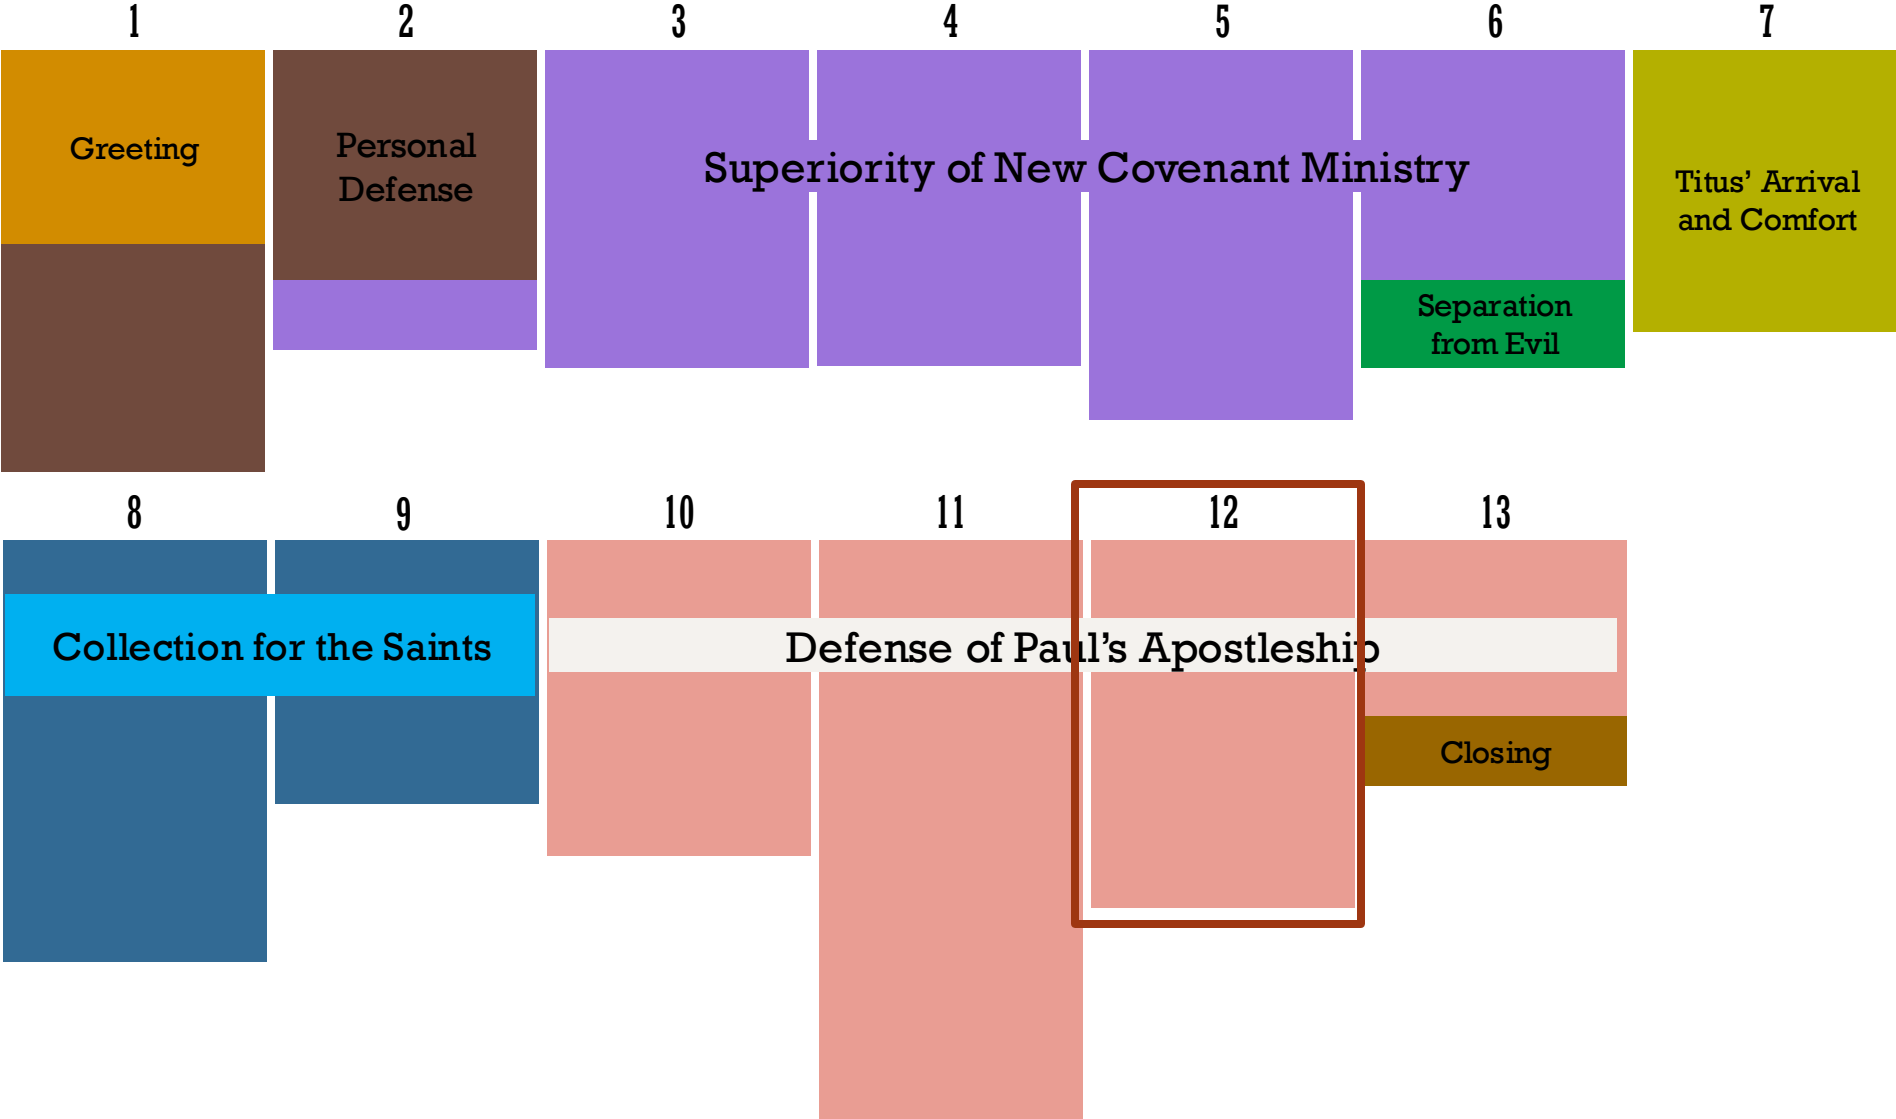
1 2 3 4 5 6 7

Greeting

Personal Defense

Superiority of New Covenant Ministry

Separation from Evil

Titus' Arrival and Comfort

8 9 10 11 12 13

Collection for the Saints

Defense of Paul's Apostleship

Closing